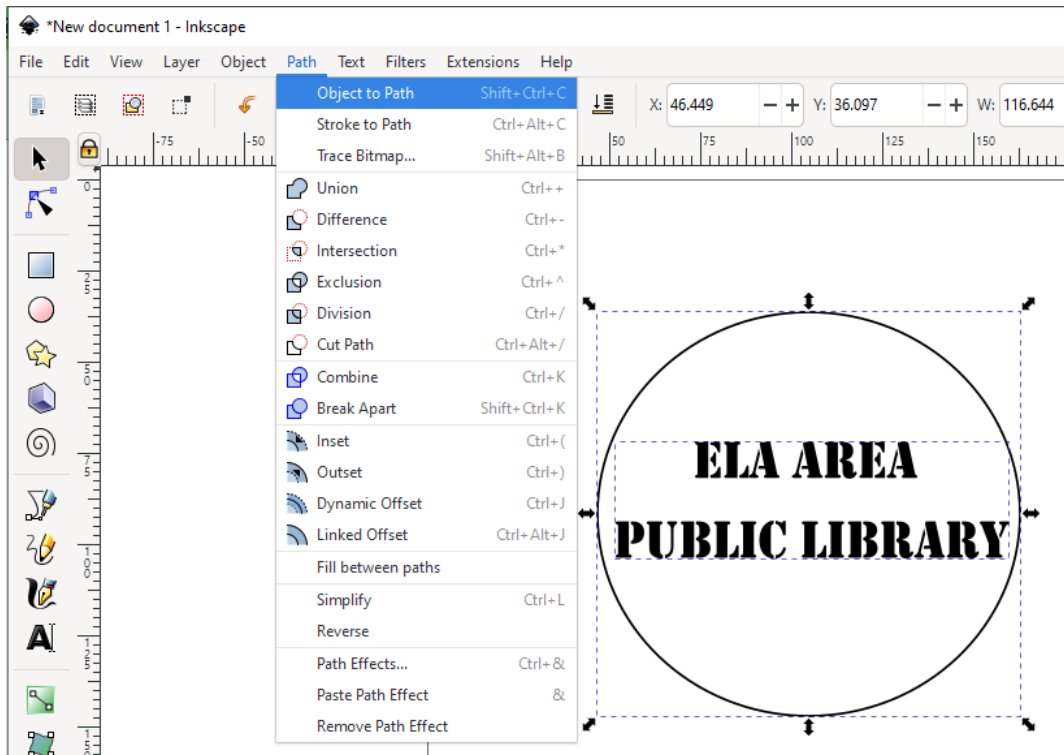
*New document 1 - Inkscape

File Edit View Layer Object Path Text Filters Extensions Help

X: 46.449 Y: 36.097 W: 116.644

-75 -50 50 75 100 125 150

0 25 50 75 100 125

Object to Path Shift+Ctrl+C
Stroke to Path Ctrl+Alt+C
Trace Bitmap... Shift+Alt+B
Union Ctrl++
Difference Ctrl+-
Intersection Ctrl+*
Exclusion Ctrl+^
Division Ctrl+/
Cut Path Ctrl+Alt+/
Combine Ctrl+K
Break Apart Shift+Ctrl+K
Inset Ctrl+(
Outset Ctrl+)
Dynamic Offset Ctrl+J
Linked Offset Ctrl+Alt+J
Fill between paths
Simplify Ctrl+L
Reverse
Path Effects... Ctrl+&
Paste Path Effect &
Remove Path Effect

ELA AREA
PUBLIC LIBRARY